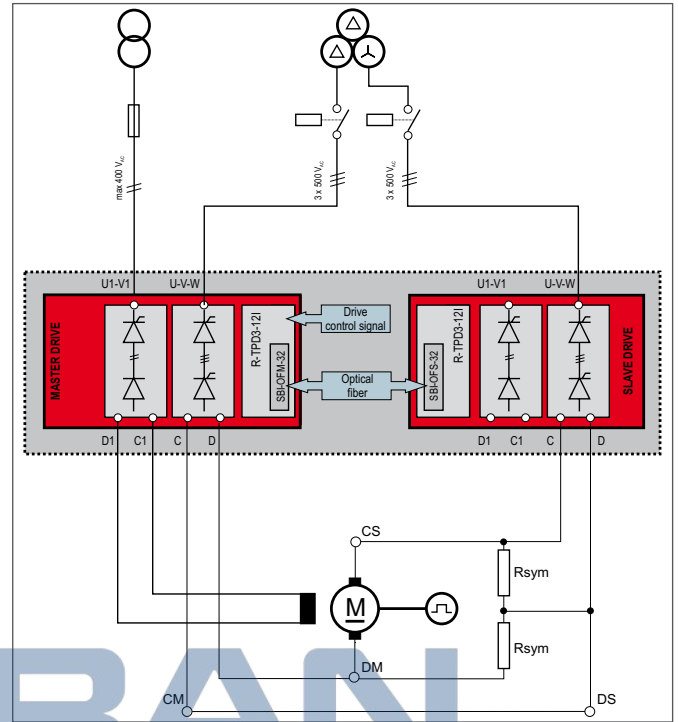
max 400 $V_{AC}$
3 x 500 $V_{AC}$
3 x 500 $V_{AC}$
U1-V1
U-V-W
MASTER DRIVE
R-TPD3-12I
SBI-OFM-32
Drive control signal
Optical fiber
R-TPD3-12I
SBI-OFS-32
U1-V1
U-V-W
SLAVE DRIVE
D1
C1
C
D
D1
C1
C
D
CS
Rsym
M
Rsym
DM
CM
DS